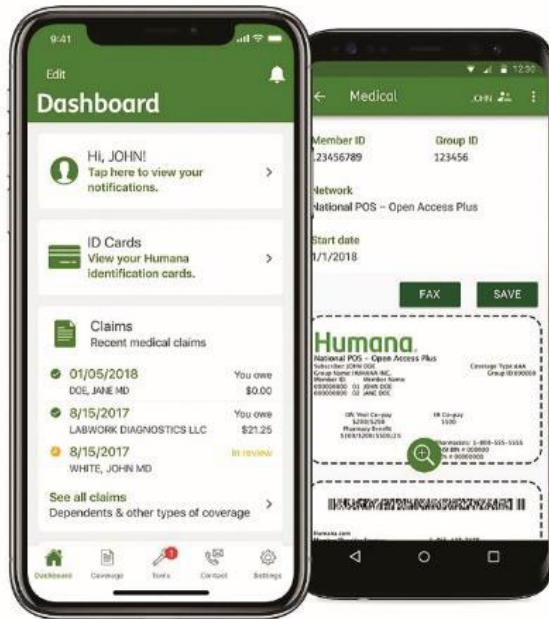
9:41

Edit

Dashboard

Hi, JOHN!
Tap here to view your notifications.

ID Cards
View your Humana identification cards.

Claims
Recent medical claims

01/05/2018
DOE, JANE MD
You owe
$0.00

8/15/2017
LABWORK DIAGNOSTICS LLC
You owe
$21.25

8/15/2017
WHITE, JOHN MD
In review

See all claims
Dependents & other types of coverage

Dashboard
Coverage
Tools
Contact
Settings

12:30

Medical
JOHN

Member ID
123456789

Group ID
123456

Network
National POS – Open Access Plus

Start date
1/1/2018

FAX
SAVE

Humana.
National POS – Open Access Plus
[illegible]